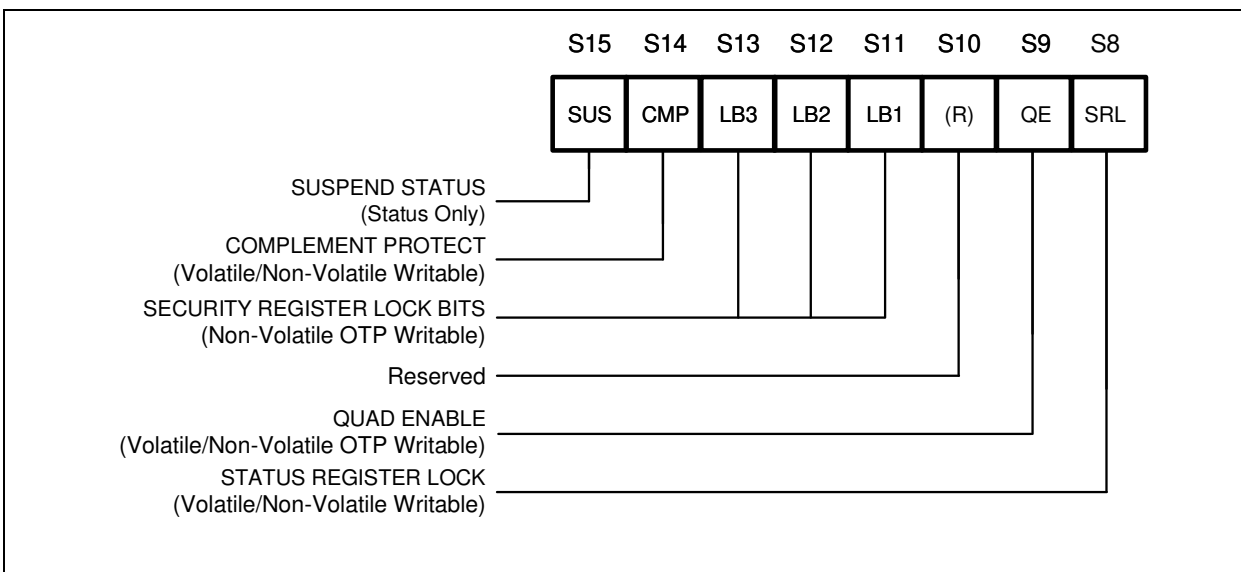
| S15 | S14 | S13 | S12 | S11 | S10 | S9 | S8 |
|---|---|---|---|---|---|---|---|
| SUS | CMP | LB3 | LB2 | LB1 | (R) | QE | SRL |

SUSPEND STATUS
(Status Only)

COMPLEMENT PROTECT
(Volatile/Non-Volatile Writable)

SECURITY REGISTER LOCK BITS
(Non-Volatile OTP Writable)

Reserved

QUAD ENABLE
(Volatile/Non-Volatile OTP Writable)

STATUS REGISTER LOCK
(Volatile/Non-Volatile Writable)